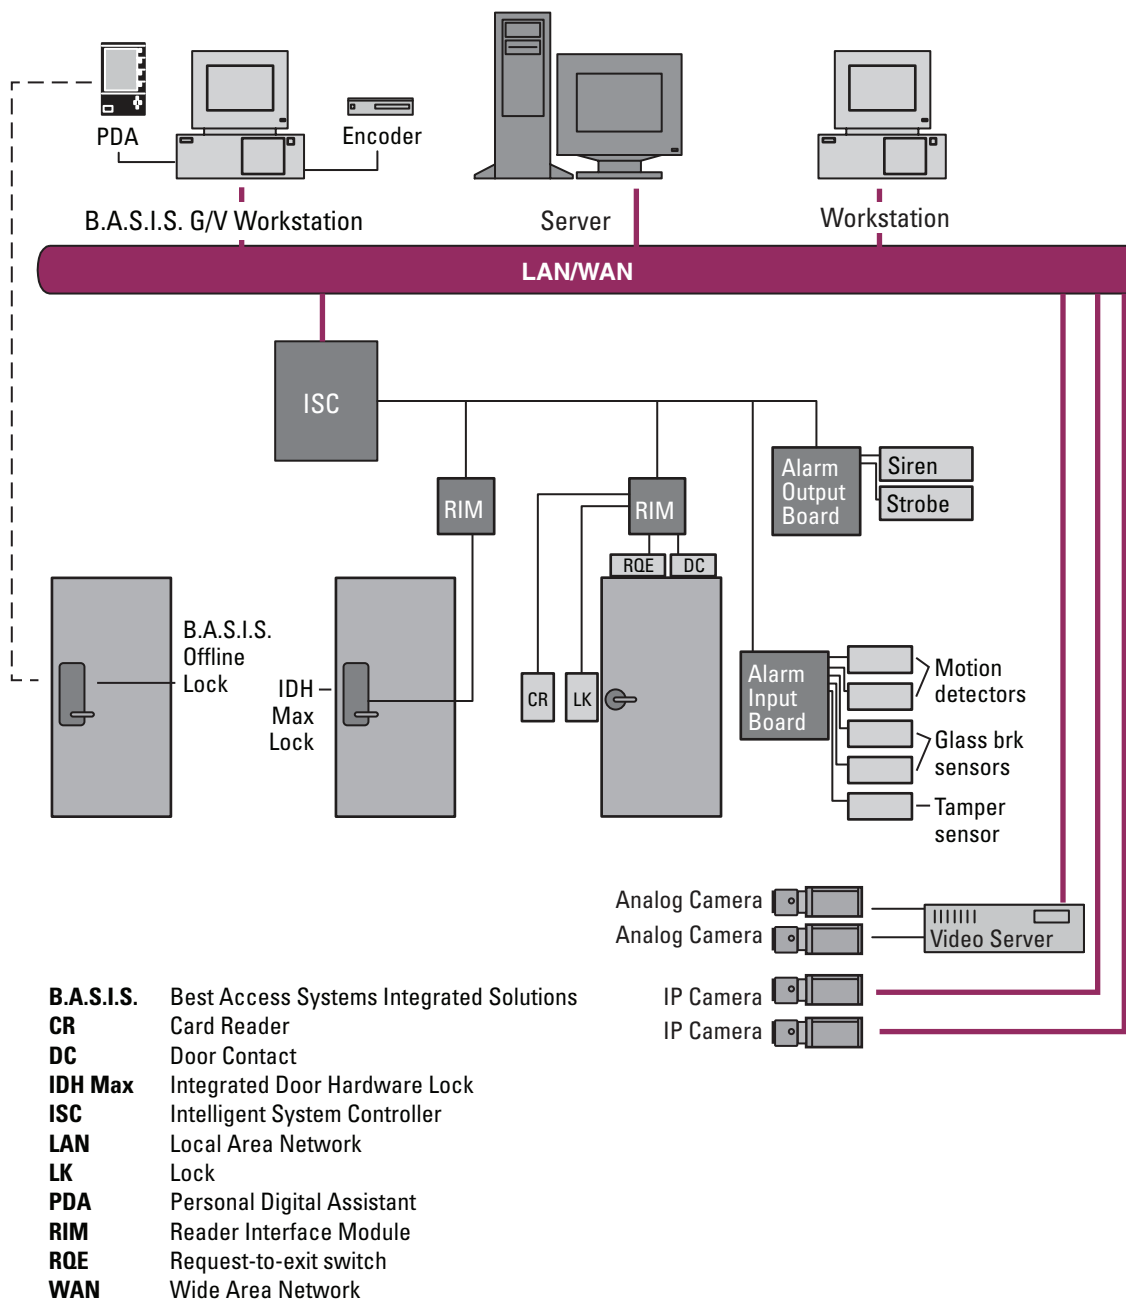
PDA
Encoder
B.A.S.I.S. G/V Workstation
Server
Workstation
LAN/WAN
ISC
RIM
RIM
Alarm Output Board
Siren
Strobe
RQE
DC
B.A.S.I.S. Offline Lock
IDH – Max Lock
CR
LK
Alarm Input Board
Motion detectors
Glass brk sensors
Tamper sensor
Analog Camera
Analog Camera
Video Server
IP Camera
IP Camera

| | |
|---|---|
| **B.A.S.I.S.** | Best Access Systems Integrated Solutions |
| **CR** | Card Reader |
| **DC** | Door Contact |
| **IDH Max** | Integrated Door Hardware Lock |
| **ISC** | Intelligent System Controller |
| **LAN** | Local Area Network |
| **LK** | Lock |
| **PDA** | Personal Digital Assistant |
| **RIM** | Reader Interface Module |
| **RQE** | Request-to-exit switch |
| **WAN** | Wide Area Network |